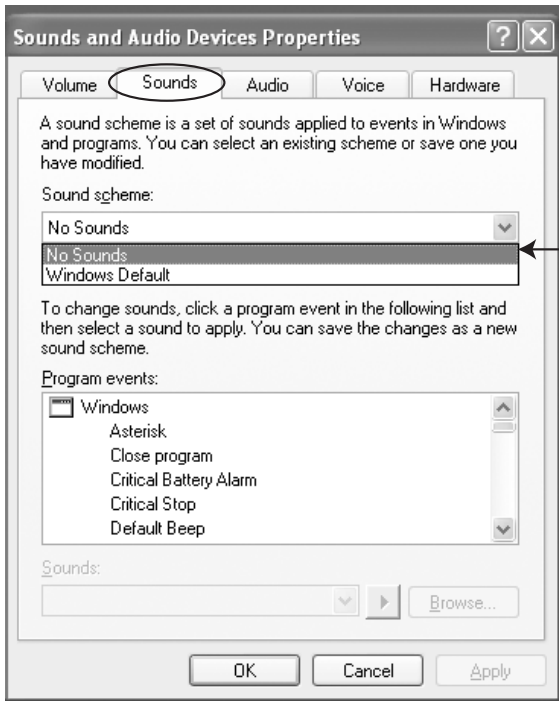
Sounds and Audio Devices Properties

?

Volume

Sounds

Audio

Voice

Hardware

A sound scheme is a set of sounds applied to events in Windows and programs. You can select an existing scheme or save one you have modified.

Sound scheme:

No Sounds

No Sounds

Windows Default

To change sounds, click a program event in the following list and then select a sound to apply. You can save the changes as a new sound scheme.

Program events:

Windows

Asterisk

Close program

Critical Battery Alarm

Critical Stop

Default Beep

Sounds:

Browse...

OK

Cancel

Apply